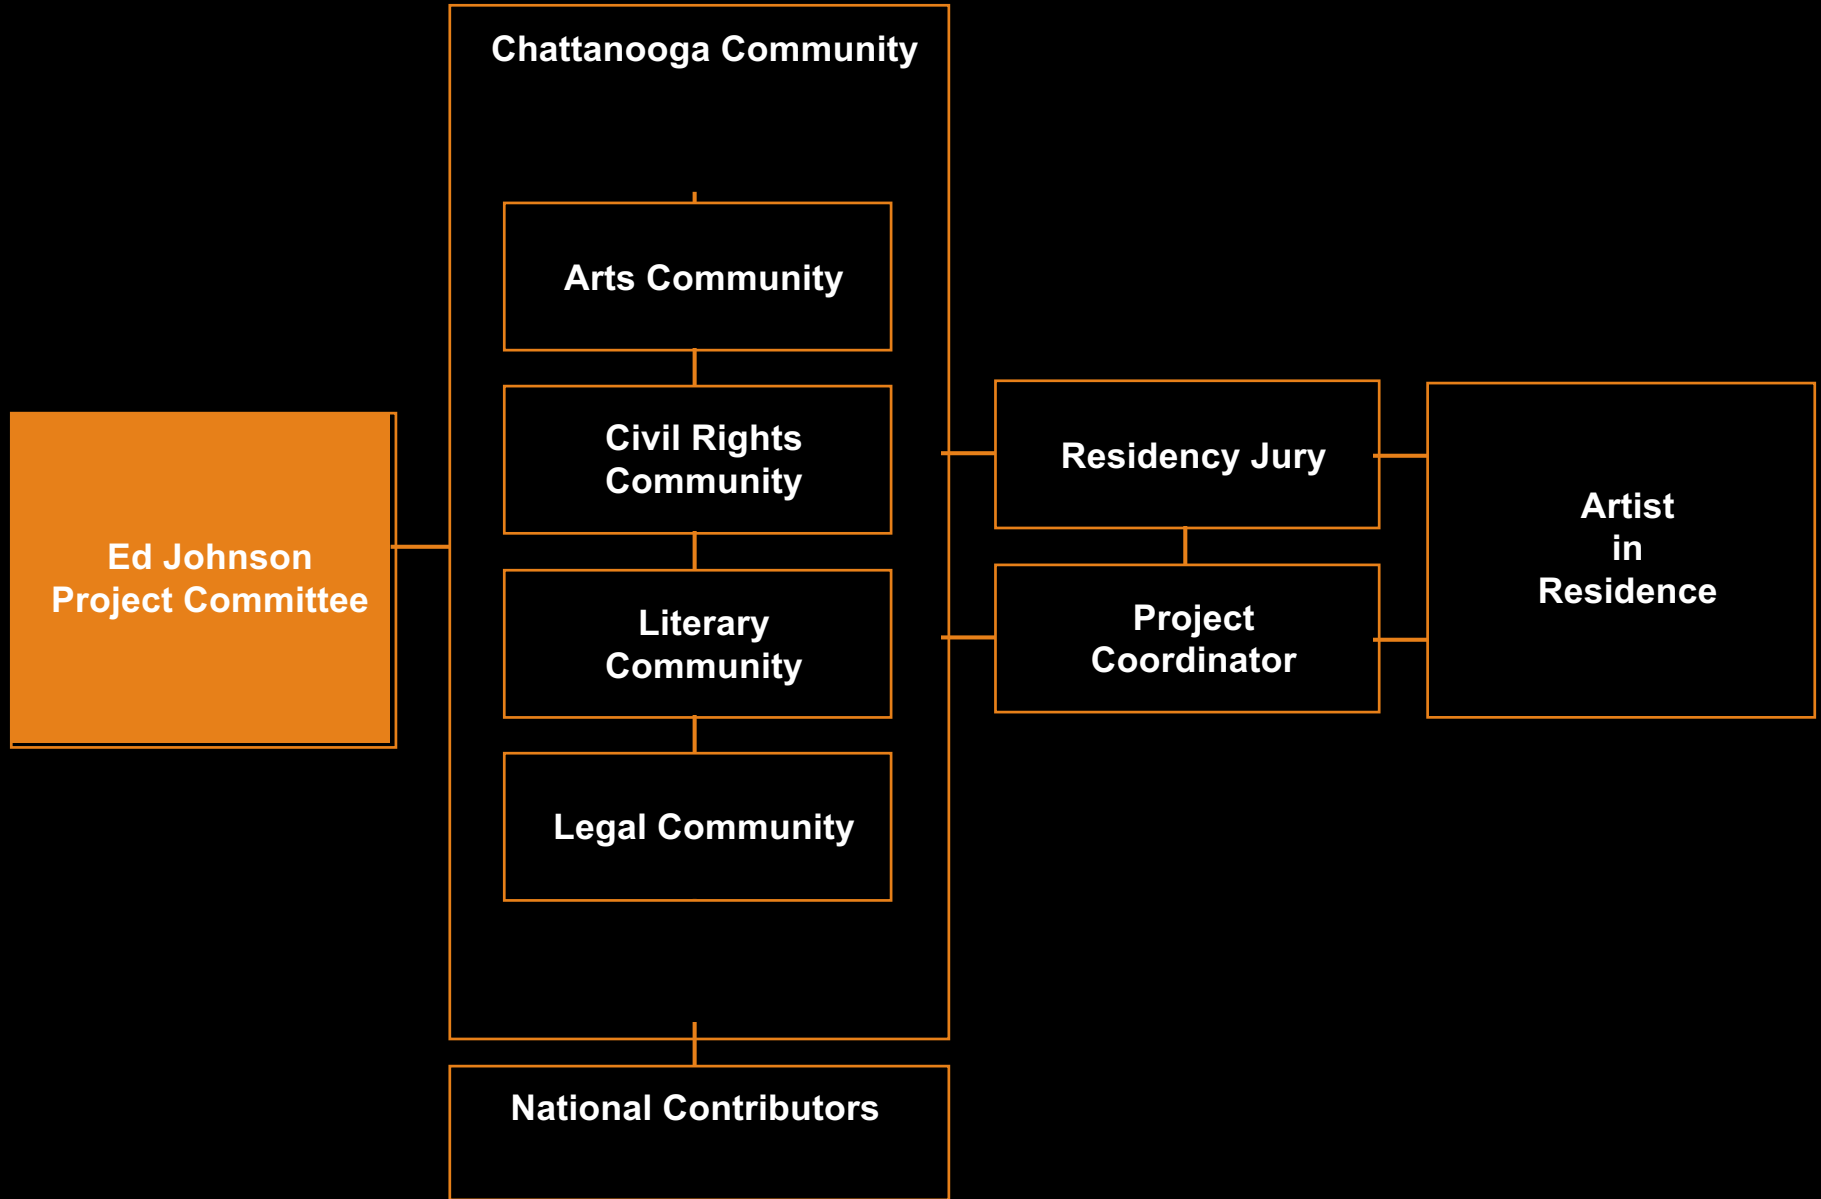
Chattanooga Community

Arts Community

Civil Rights Community

Literary Community

Legal Community

Ed Johnson Project Committee

Residency Jury

Project Coordinator

Artist in Residence

National Contributors